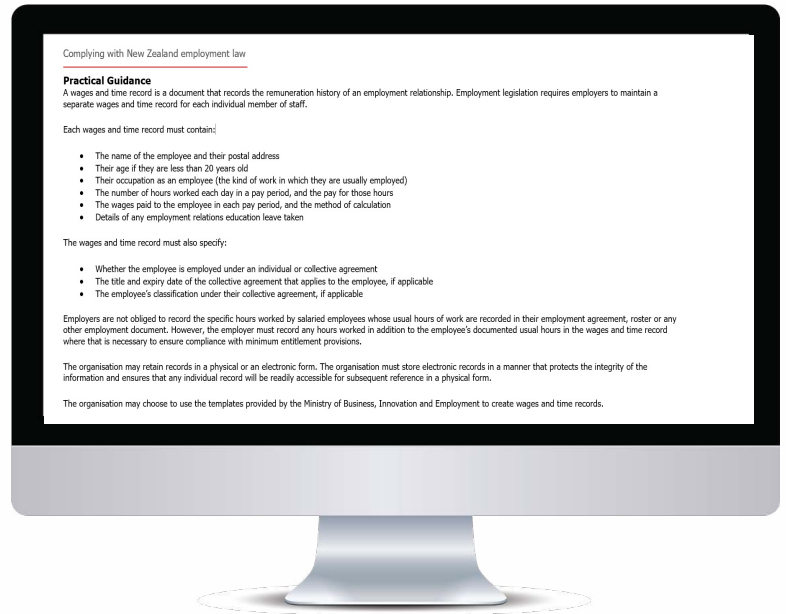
Complying with New Zealand employment law

**Practical Guidance**
A wages and time record is a document that records the remuneration history of an employment relationship. Employment legislation requires employers to maintain a separate wages and time record for each individual member of staff.

Each wages and time record must contain:

- The name of the employee and their postal address
- Their age if they are less than 20 years old
- Their occupation as an employee (the kind of work in which they are usually employed)
- The number of hours worked each day in a pay period, and the pay for those hours
- The wages paid to the employee in each pay period, and the method of calculation
- Details of any employment relations education leave taken

The wages and time record must also specify:

- Whether the employee is employed under an individual or collective agreement
- The title and expiry date of the collective agreement that applies to the employee, if applicable
- The employee's classification under their collective agreement, if applicable

Employers are not obliged to record the specific hours worked by salaried employees whose usual hours of work are recorded in their employment agreement, roster or any other employment document. However, the employer must record any hours worked in addition to the employee's documented usual hours in the wages and time record where that is necessary to ensure compliance with minimum entitlement provisions.

The organisation may retain records in a physical or an electronic form. The organisation must store electronic records in a manner that protects the integrity of the information and ensures that any individual record will be readily accessible for subsequent reference in a physical form.

The organisation may choose to use the templates provided by the Ministry of Business, Innovation and Employment to create wages and time records.